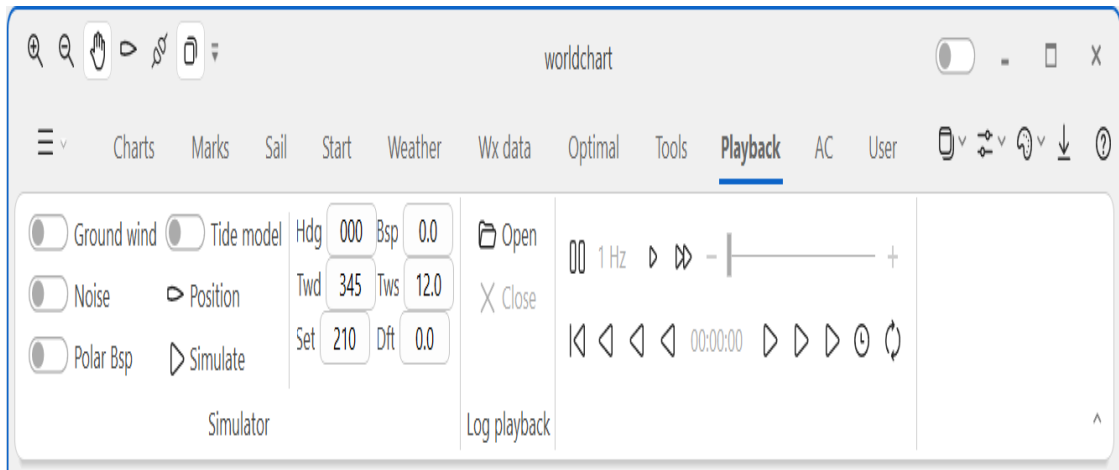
worldchart

- □ X

Charts Marks Sail Start Weather Wx data Optimal Tools Playback AC User

Ground wind Tide model
Noise Position
Polar Bsp Simulate

Hdg 000 Bsp 0.0
Twd 345 Tws 12.0
Set 210 Dft 0.0

Simulator

Open
Close

Log playback

1 Hz
- +
00:00:00

^